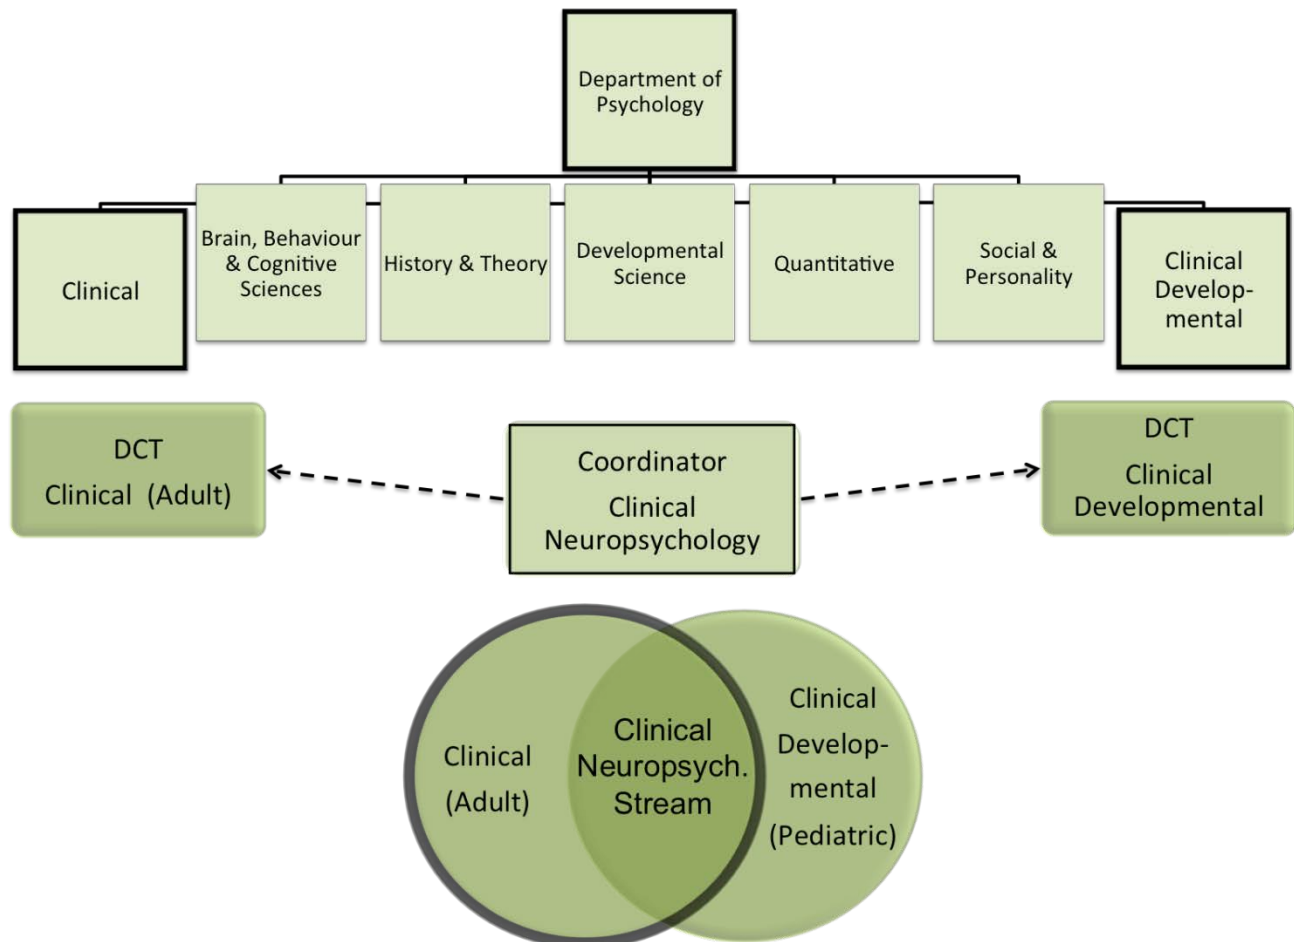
Department of Psychology

Clinical

Brain, Behaviour & Cognitive Sciences

History & Theory

Developmental Science

Quantitative

Social & Personality

Clinical Developmental

DCT
Clinical (Adult)

Coordinator
Clinical Neuropsychology

DCT
Clinical Developmental

Clinical (Adult)

Clinical Neuropsych. Stream

Clinical Developmental (Pediatric)